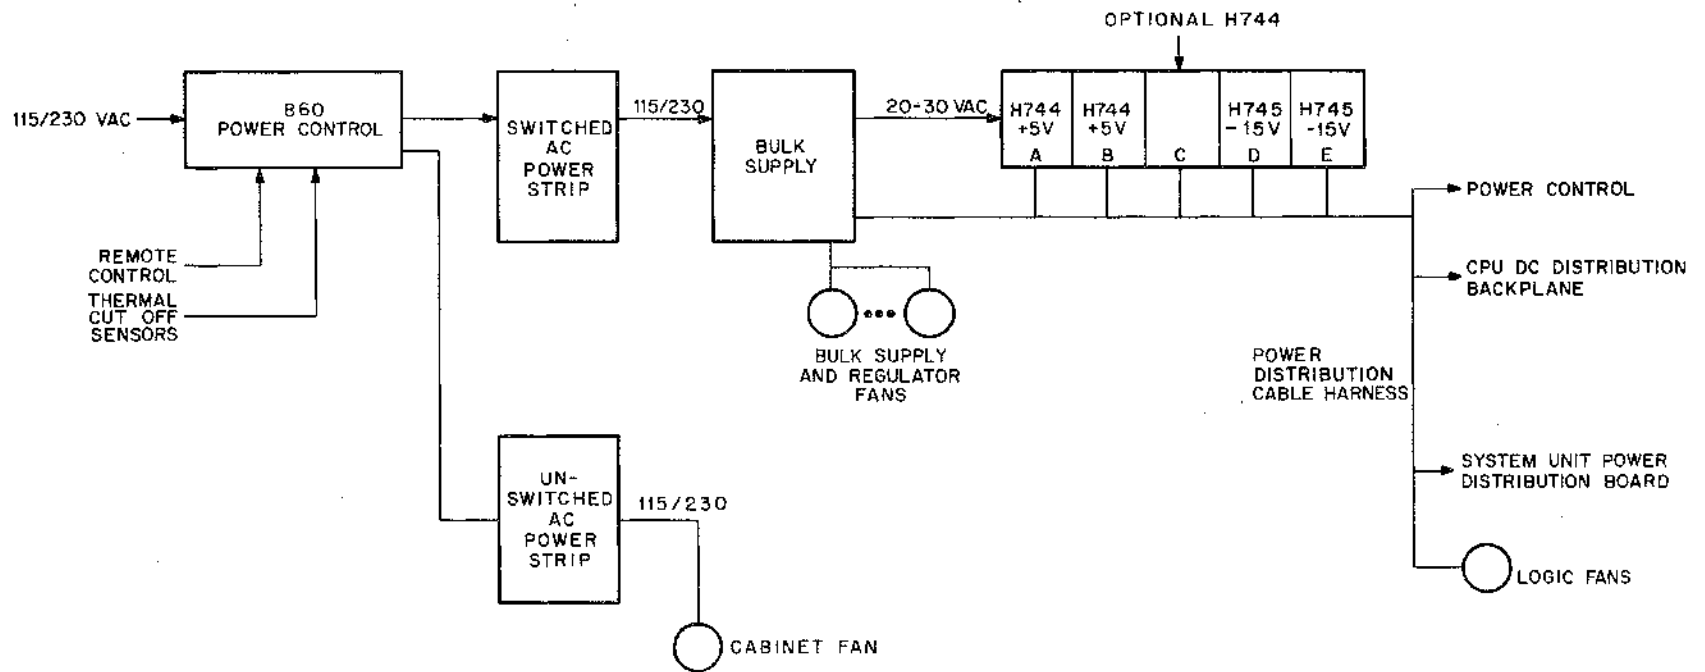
OPTIONAL H744

115/230 VAC

860 POWER CONTROL

SWITCHED AC POWER STRIP

115/230

BULK SUPPLY

20-30 VAC

H744 +5V A

H744 +5V B

C

H745 -15V D

H745 -15V E

POWER CONTROL

CPU DC DISTRIBUTION BACKPLANE

REMOTE CONTROL

THERMAL CUT OFF SENSORS

BULK SUPPLY AND REGULATOR FANS

POWER DISTRIBUTION CABLE HARNESS

UN-SWITCHED AC POWER STRIP

115/230

SYSTEM UNIT POWER DISTRIBUTION BOARD

LOGIC FANS

CABINET FAN